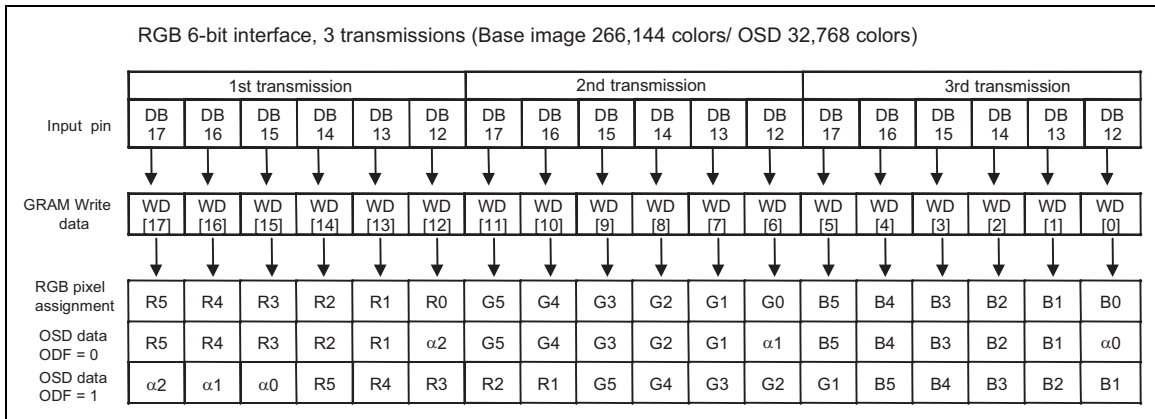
RGB 6-bit interface, 3 transmissions (Base image 266,144 colors/ OSD 32,768 colors)

| | 1st transmission | | | | | | 2nd transmission | | | | | | 3rd transmission | | | | | |
|---|---|---|---|---|---|---|---|---|---|---|---|---|---|---|---|---|---|---|
| Input pin | DB 17 | DB 16 | DB 15 | DB 14 | DB 13 | DB 12 | DB 17 | DB 16 | DB 15 | DB 14 | DB 13 | DB 12 | DB 17 | DB 16 | DB 15 | DB 14 | DB 13 | DB 12 |
| GRAM Write data | WD [17] | WD [16] | WD [15] | WD [14] | WD [13] | WD [12] | WD [11] | WD [10] | WD [9] | WD [8] | WD [7] | WD [6] | WD [5] | WD [4] | WD [3] | WD [2] | WD [1] | WD [0] |
| RGB pixel assignment | R5 | R4 | R3 | R2 | R1 | R0 | G5 | G4 | G3 | G2 | G1 | G0 | B5 | B4 | B3 | B2 | B1 | B0 |
| OSD data ODF = 0 | R5 | R4 | R3 | R2 | R1 | $\alpha2$ | G5 | G4 | G3 | G2 | G1 | $\alpha1$ | B5 | B4 | B3 | B2 | B1 | $\alpha0$ |
| OSD data ODF = 1 | $\alpha2$ | $\alpha1$ | $\alpha0$ | R5 | R4 | R3 | R2 | R1 | G5 | G4 | G3 | G2 | G1 | B5 | B4 | B3 | B2 | B1 |